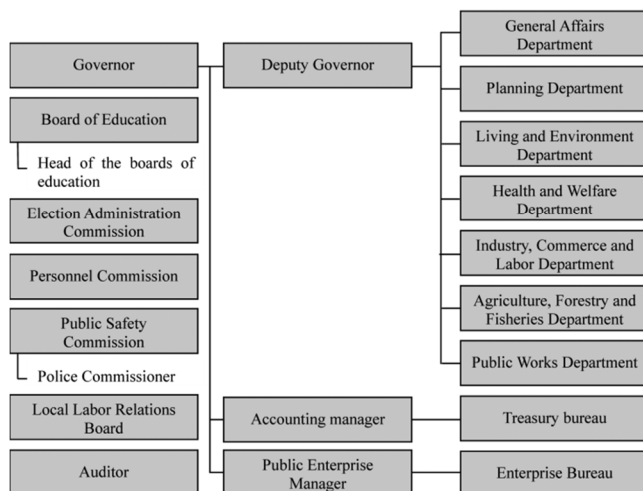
Governor

Deputy Governor

General Affairs Department

Planning Department

Living and Environment Department

Health and Welfare Department

Industry, Commerce and Labor Department

Agriculture, Forestry and Fisheries Department

Public Works Department

Board of Education

Head of the boards of education

Election Administration Commission

Personnel Commission

Public Safety Commission

Police Commissioner

Local Labor Relations Board

Accounting manager

Treasury bureau

Auditor

Public Enterprise Manager

Enterprise Bureau